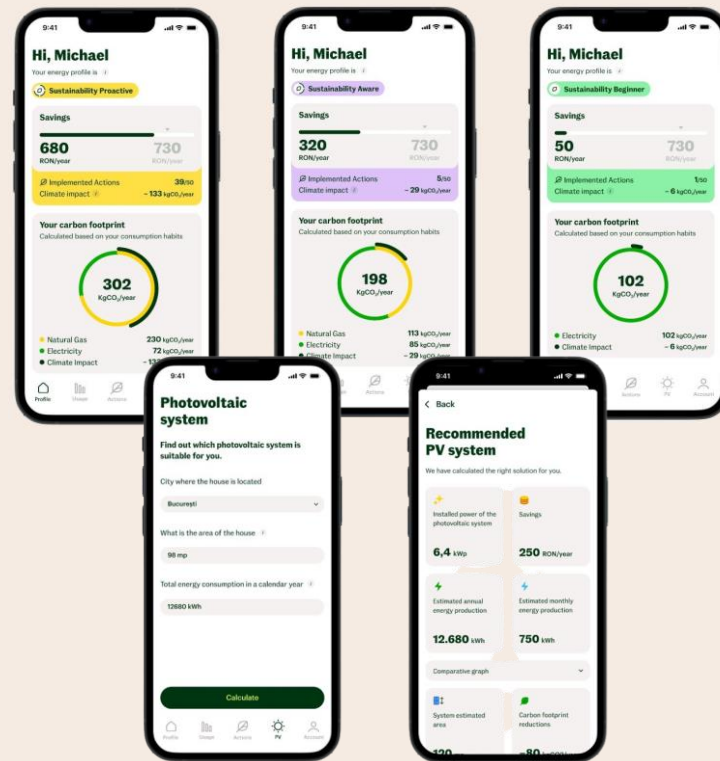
9:41

Hi, Michael

Your energy profile is

Sustainability Proactive

Savings

680 RON/year

730 RON/year

Implemented Actions 39/50

Climate impact ~ 133 kgCO₂/year

Your carbon footprint

Calculated based on your consumption habits

302 KgCO₂/year

Natural Gas 230 kgCO₂/year

Electricity 72 kgCO₂/year

Climate Impact ~ 13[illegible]

Profile Usage Actions

9:41

Hi, Michael

Your energy profile is

Sustainability Aware

Savings

320 RON/year

730 RON/year

Implemented Actions 5/50

Climate impact ~ 29 kgCO₂/year

Your carbon footprint

Calculated based on your consumption habits

198 KgCO₂/year

Natural Gas 113 kgCO₂/year

Electricity 85 kgCO₂/year

Climate Impact ~ 29 kgCO₂/year

Actions

9:41

Hi, Michael

Your energy profile is

Sustainability Beginner

Savings

50 RON/year

730 RON/year

Implemented Actions 1/50

Climate impact ~ 6 kgCO₂/year

Your carbon footprint

Calculated based on your consumption habits

102 KgCO₂/year

Electricity 102 kgCO₂/year

Climate Impact ~ 6 kgCO₂/year

Actions PV Account

9:41

Photovoltaic system

Find out which photovoltaic system is suitable for you.

City where the house is located

București

What is the area of the house

98 mp

Total energy consumption in a calendar year

12680 kWh

Calculate

Profile Usage Actions PV Account

9:41

Back

Recommended PV system

We have calculated the right solution for you.

Installed power of the photovoltaic system

6,4 kWp

Savings

250 RON/year

Estimated annual energy production

12.680 kWh

Estimated monthly energy production

750 kWh

Comparative graph

System estimated area

Carbon footprint reductions

120 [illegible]

~80 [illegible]